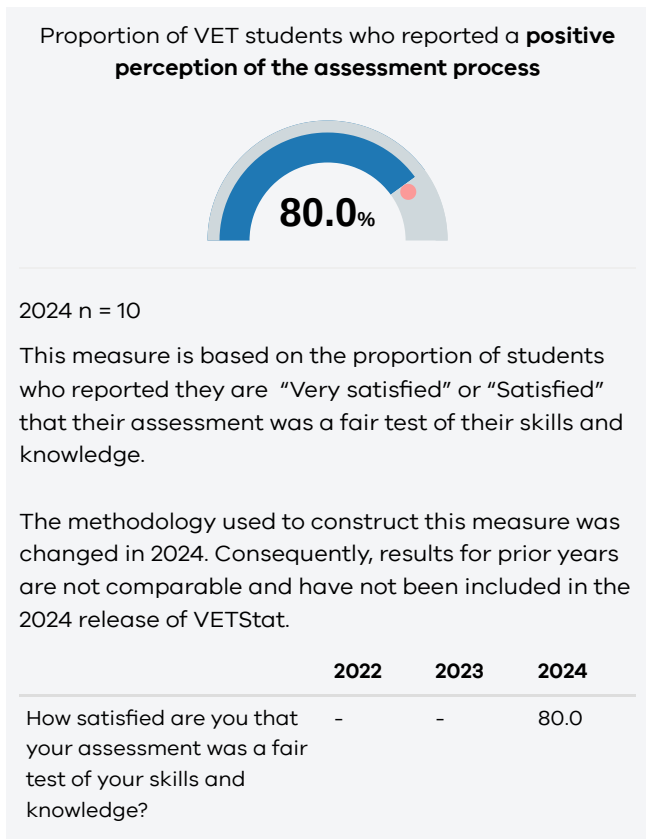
Proportion of VET students who reported a **positive perception of the assessment process**

80.0%

2024 n = 10

This measure is based on the proportion of students who reported they are "Very satisfied" or "Satisfied" that their assessment was a fair test of their skills and knowledge.

The methodology used to construct this measure was changed in 2024. Consequently, results for prior years are not comparable and have not been included in the 2024 release of VETStat.

| | 2022 | 2023 | 2024 |
|---|---|---|---|
| How satisfied are you that your assessment was a fair test of your skills and knowledge? | - | - | 80.0 |